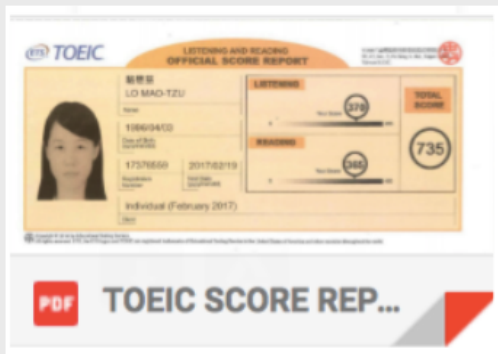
ETS TOEIC

LISTENING AND READING
OFFICIAL SCORE REPORT

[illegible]
LO MAO-TZU
Name
1986/04/03
Date of Birth
17576559
Registration Number
2017/02/19
Test Date
Individual (February 2017)

LISTENING
370
READING
365
TOTAL SCORE
735

PDF TOEIC SCORE REP...